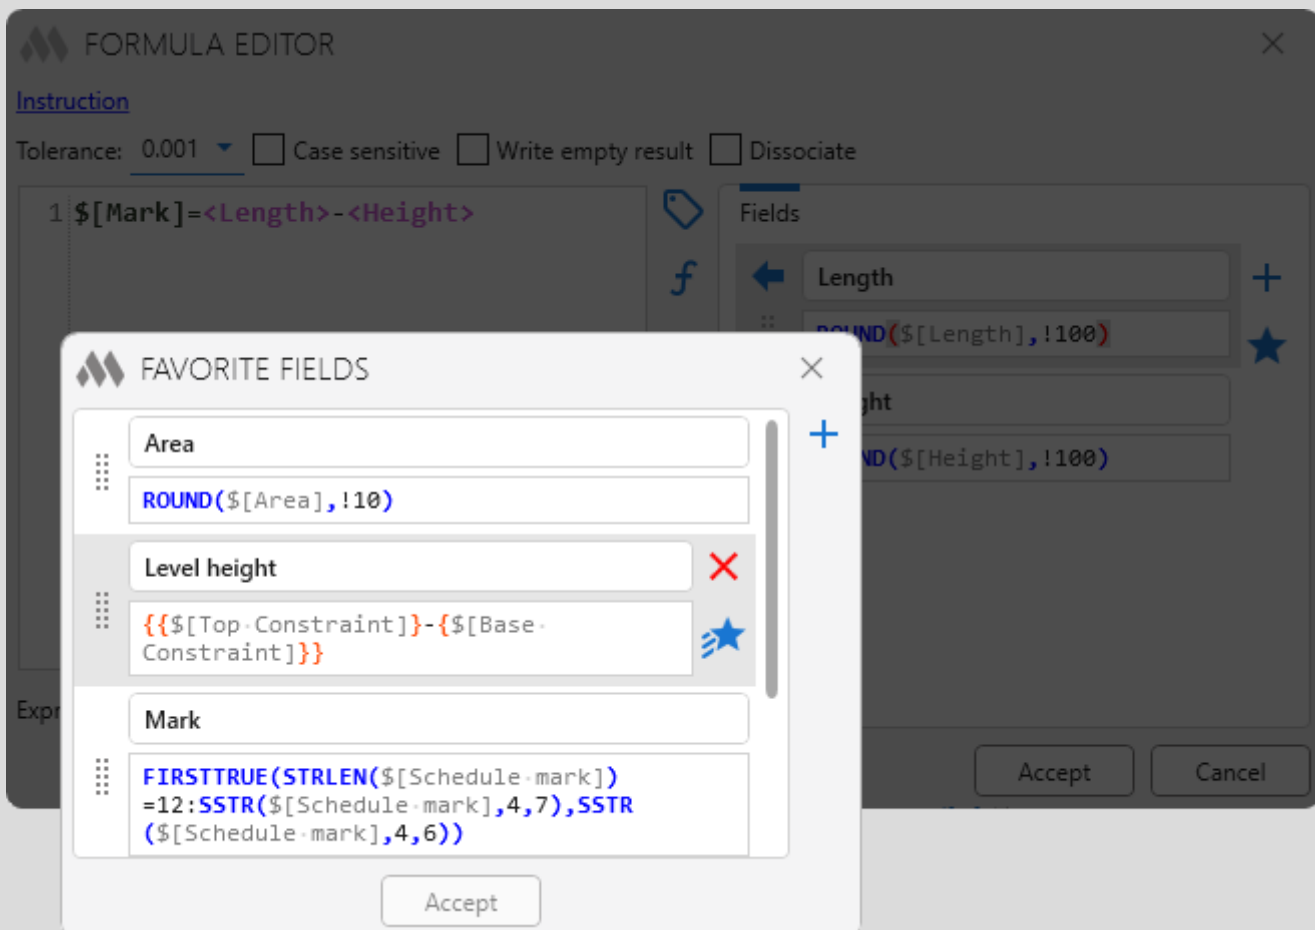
FORMULA EDITOR

Instruction

Tolerance: 0.001 Case sensitive Write empty result Dissociate

1 $[Mark]=<Length>-<Height>

Fields

Length

ROUND($[Length],!100)

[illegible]ght

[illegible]ND($[Height],!100)

Expr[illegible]

Accept Cancel

FAVORITE FIELDS

Area

ROUND($[Area],!10)

Level height

{{$[Top Constraint]}-{$[Base Constraint]}}

Mark

FIRSTTRUE(STRLEN($[Schedule mark])=12:SSTR($[Schedule mark],4,7),SSTR($[Schedule mark],4,6))

Accept